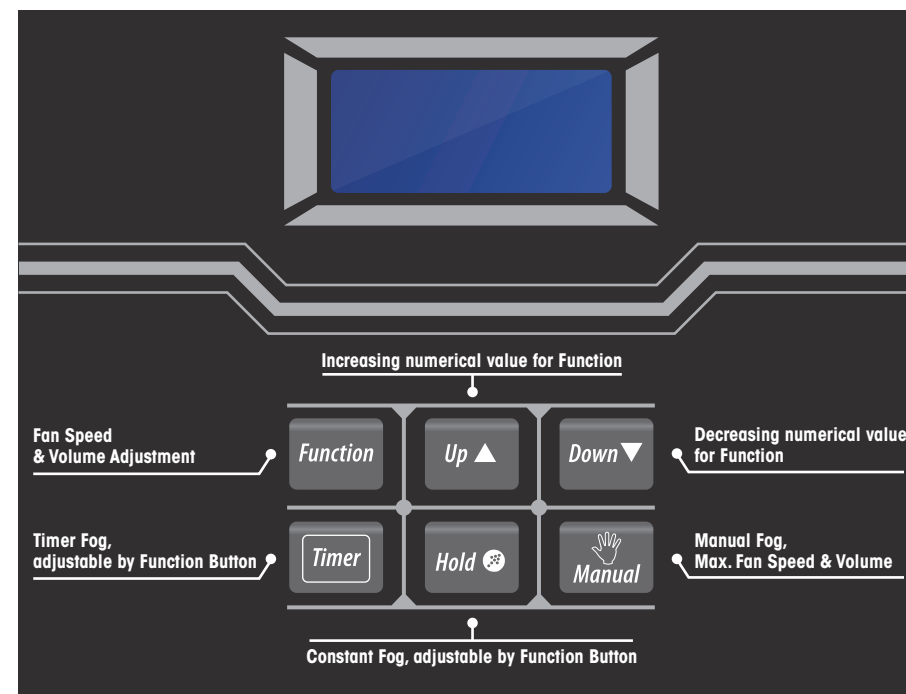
Increasing numerical value for Function

Fan Speed & Volume Adjustment

Function

Up ▲

Down ▼

Decreasing numerical value for Function

Timer Fog, adjustable by Function Button

Timer

Hold

Manual

Manual Fog, Max. Fan Speed & Volume

Constant Fog, adjustable by Function Button